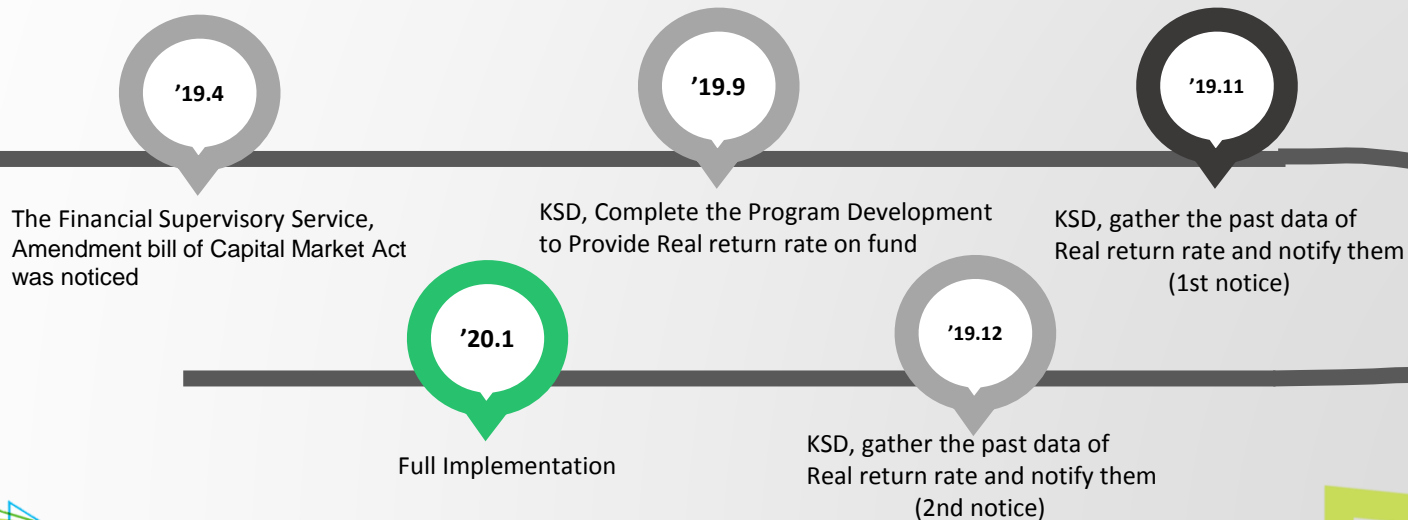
’19.4

The Financial Supervisory Service, Amendment bill of Capital Market Act was noticed

’19.9

KSD, Complete the Program Development to Provide Real return rate on fund

’19.11

KSD, gather the past data of Real return rate and notify them (1st notice)

’19.12

KSD, gather the past data of Real return rate and notify them (2nd notice)

’20.1

Full Implementation